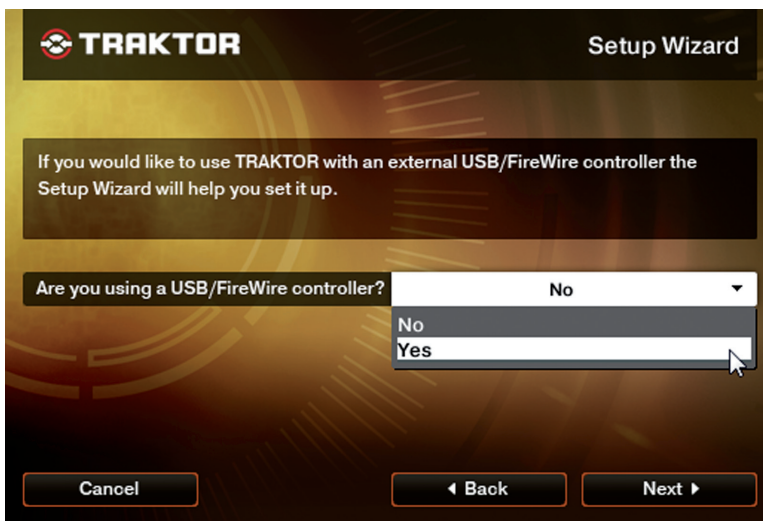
TRAKTOR

Setup Wizard

If you would like to use TRAKTOR with an external USB/FireWire controller the Setup Wizard will help you set it up.

Are you using a USB/FireWire controller?

No

No
Yes

Cancel

◂ Back

Next ▸